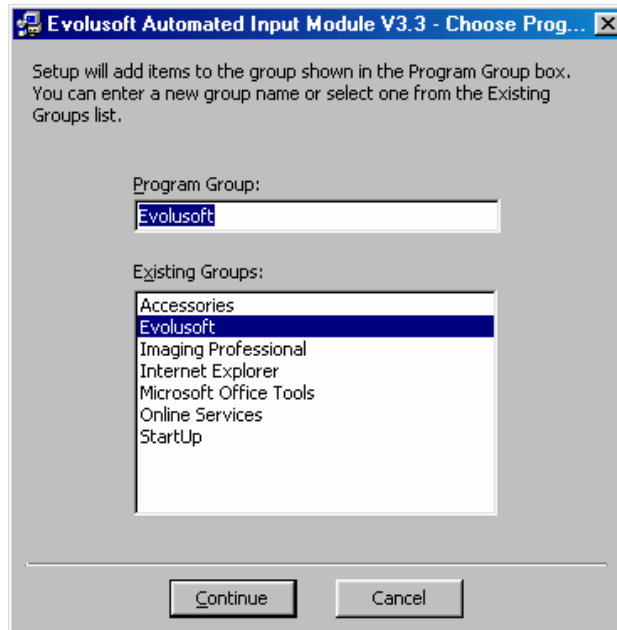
Evolusoft Automated Input Module V3.3 - Choose Prog...

Setup will add items to the group shown in the Program Group box. You can enter a new group name or select one from the Existing Groups list.

Program Group:

Evolusoft

Existing Groups:

Accessories
Evolusoft
Imaging Professional
Internet Explorer
Microsoft Office Tools
Online Services
StartUp

Continue

Cancel